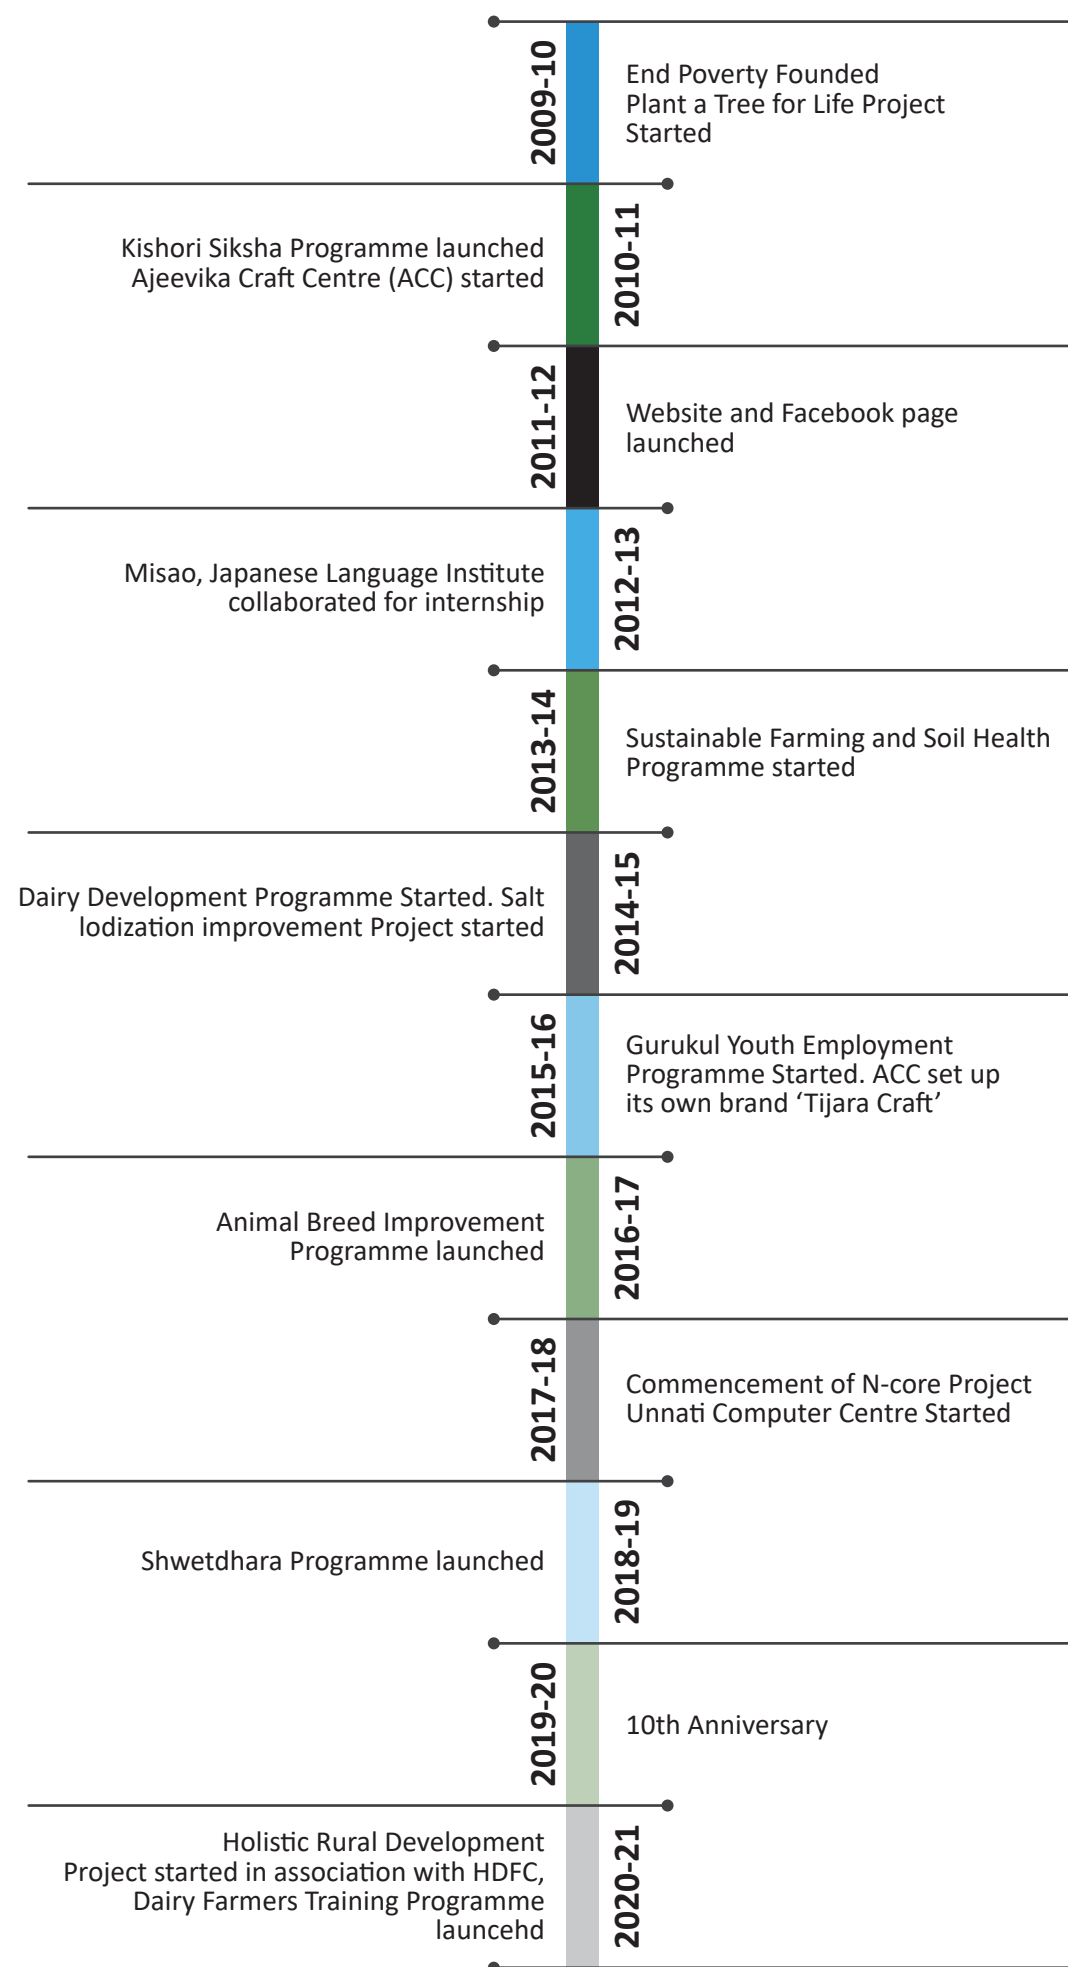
2009-10

End Poverty Founded
Plant a Tree for Life Project Started

Kishori Siksha Programme launched
Ajeevika Craft Centre (ACC) started

2010-11

2011-12

Website and Facebook page launched

Misao, Japanese Language Institute collaborated for internship

2012-13

2013-14

Sustainable Farming and Soil Health Programme started

Dairy Development Programme Started. Salt Iodization improvement Project started

2014-15

2015-16

Gurukul Youth Employment Programme Started. ACC set up its own brand 'Tijara Craft'

Animal Breed Improvement Programme launched

2016-17

2017-18

Commencement of N-core Project
Unnati Computer Centre Started

Shwetdhara Programme launched

2018-19

2019-20

10th Anniversary

Holistic Rural Development Project started in association with HDFC, Dairy Farmers Training Programme launcehd

2020-21